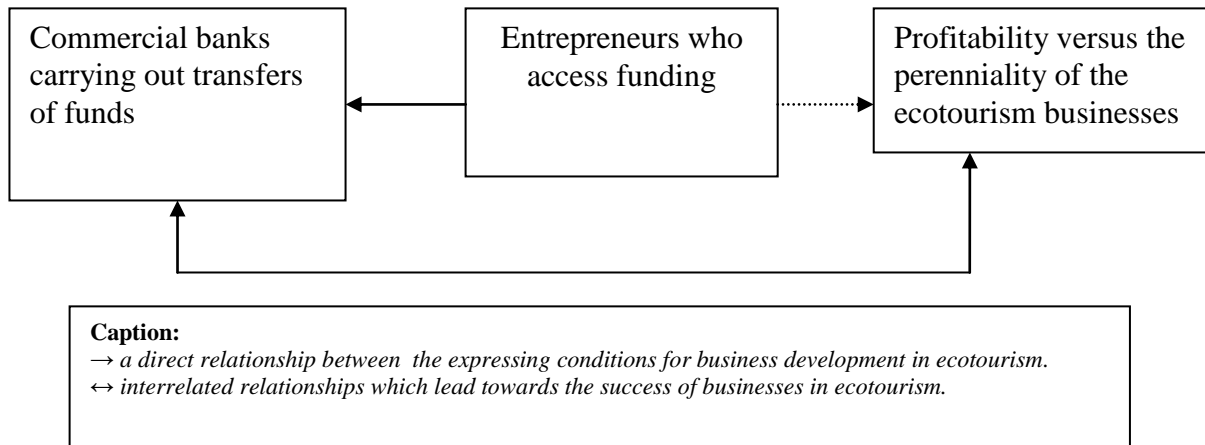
Commercial banks carrying out transfers of funds

Entrepreneurs who access funding

Profitability versus the perenniality of the ecotourism businesses

**Caption:**
→ *a direct relationship between the expressing conditions for business development in ecotourism.*
↔ *interrelated relationships which lead towards the success of businesses in ecotourism.*